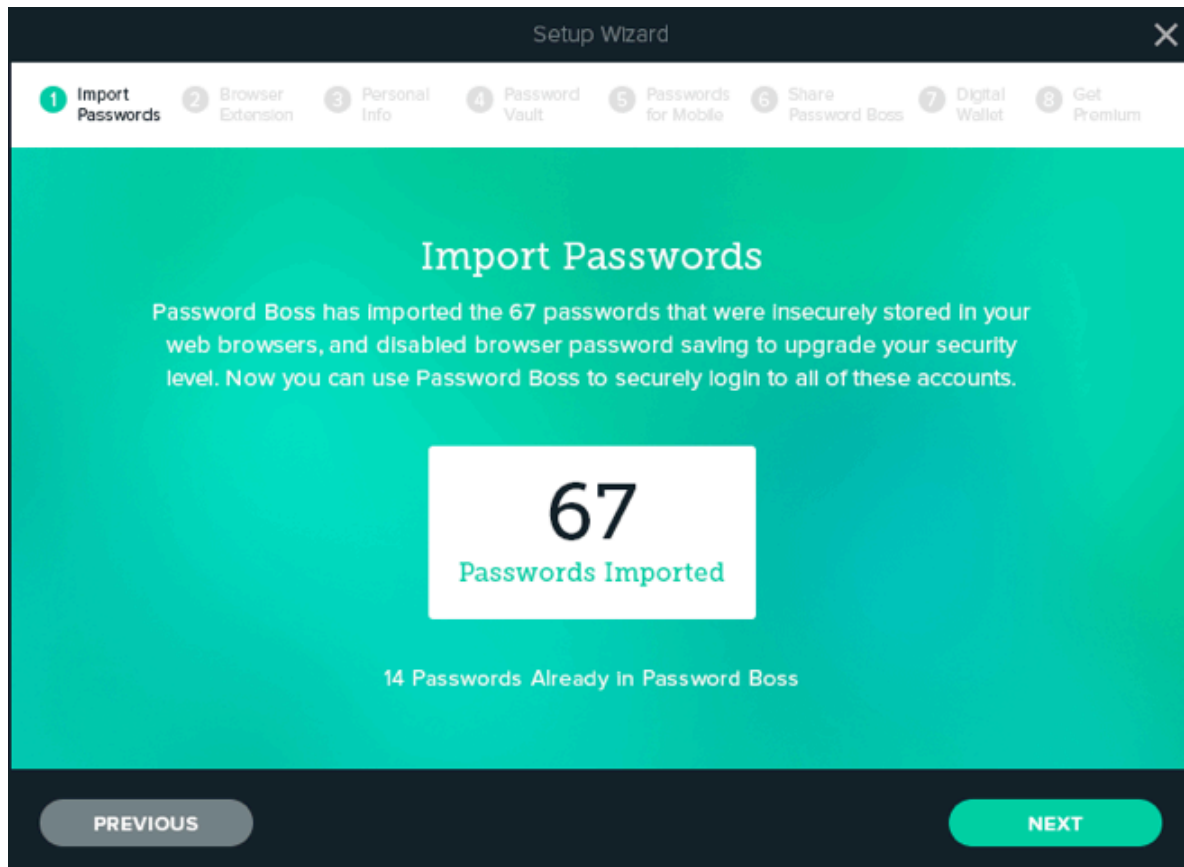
Setup Wizard

✕

1 Import Passwords 2 Browser Extension 3 Personal Info 4 Password Vault 5 Passwords for Mobile 6 Share Password Boss 7 Digital Wallet 8 Get Premium

Import Passwords

Password Boss has imported the 67 passwords that were insecurely stored in your web browsers, and disabled browser password saving to upgrade your security level. Now you can use Password Boss to securely login to all of these accounts.

67
Passwords Imported

14 Passwords Already in Password Boss

PREVIOUS

NEXT